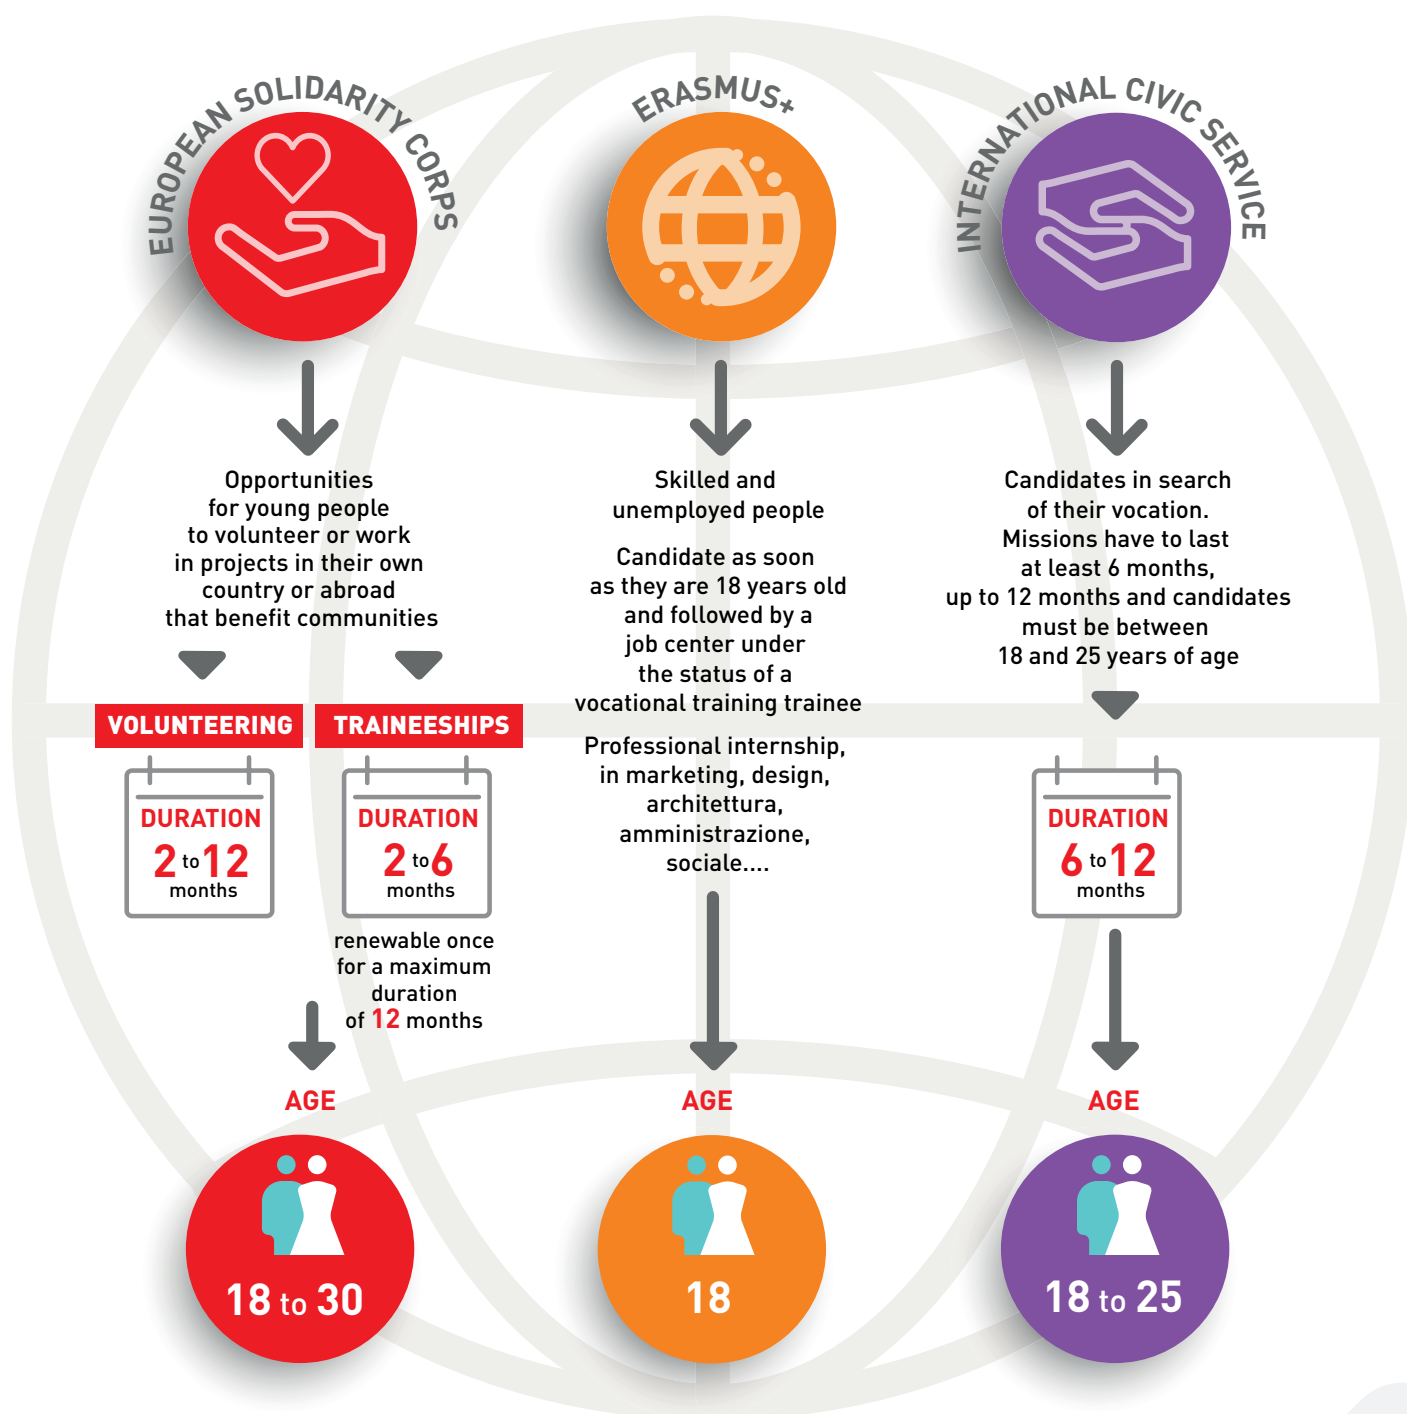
EUROPEAN SOLIDARITY CORPS

ERASMUS+

INTERNATIONAL CIVIC SERVICE

Opportunities for young people to volunteer or work in projects in their own country or abroad that benefit communities

VOLUNTEERING

DURATION
2 to 12
months

TRAINEESHIPS

DURATION
2 to 6
months

renewable once for a maximum duration of 12 months

AGE

18 to 30

Skilled and unemployed people

Candidate as soon as they are 18 years old and followed by a job center under the status of a vocational training trainee

Professional internship, in marketing, design, architettura, amministrazione, sociale....

AGE

18

Candidates in search of their vocation. Missions have to last at least 6 months, up to 12 months and candidates must be between 18 and 25 years of age

DURATION
6 to 12
months

AGE

18 to 25